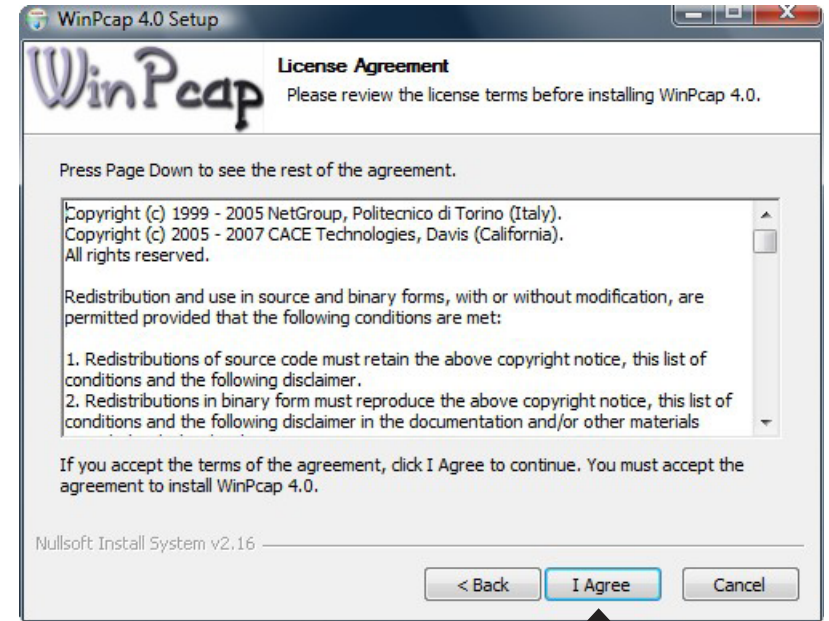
WinPcap 4.0 Setup

WinPcap

License Agreement
Please review the license terms before installing WinPcap 4.0.

Press Page Down to see the rest of the agreement.

Copyright (c) 1999 - 2005 NetGroup, Politecnico di Torino (Italy).
Copyright (c) 2005 - 2007 CACE Technologies, Davis (California).
All rights reserved.

Redistribution and use in source and binary forms, with or without modification, are permitted provided that the following conditions are met:

1. Redistributions of source code must retain the above copyright notice, this list of conditions and the following disclaimer.
2. Redistributions in binary form must reproduce the above copyright notice, this list of conditions and the following disclaimer in the documentation and/or other materials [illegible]

If you accept the terms of the agreement, click I Agree to continue. You must accept the agreement to install WinPcap 4.0.

Nullsoft Install System v2.16

< Back | I Agree | Cancel